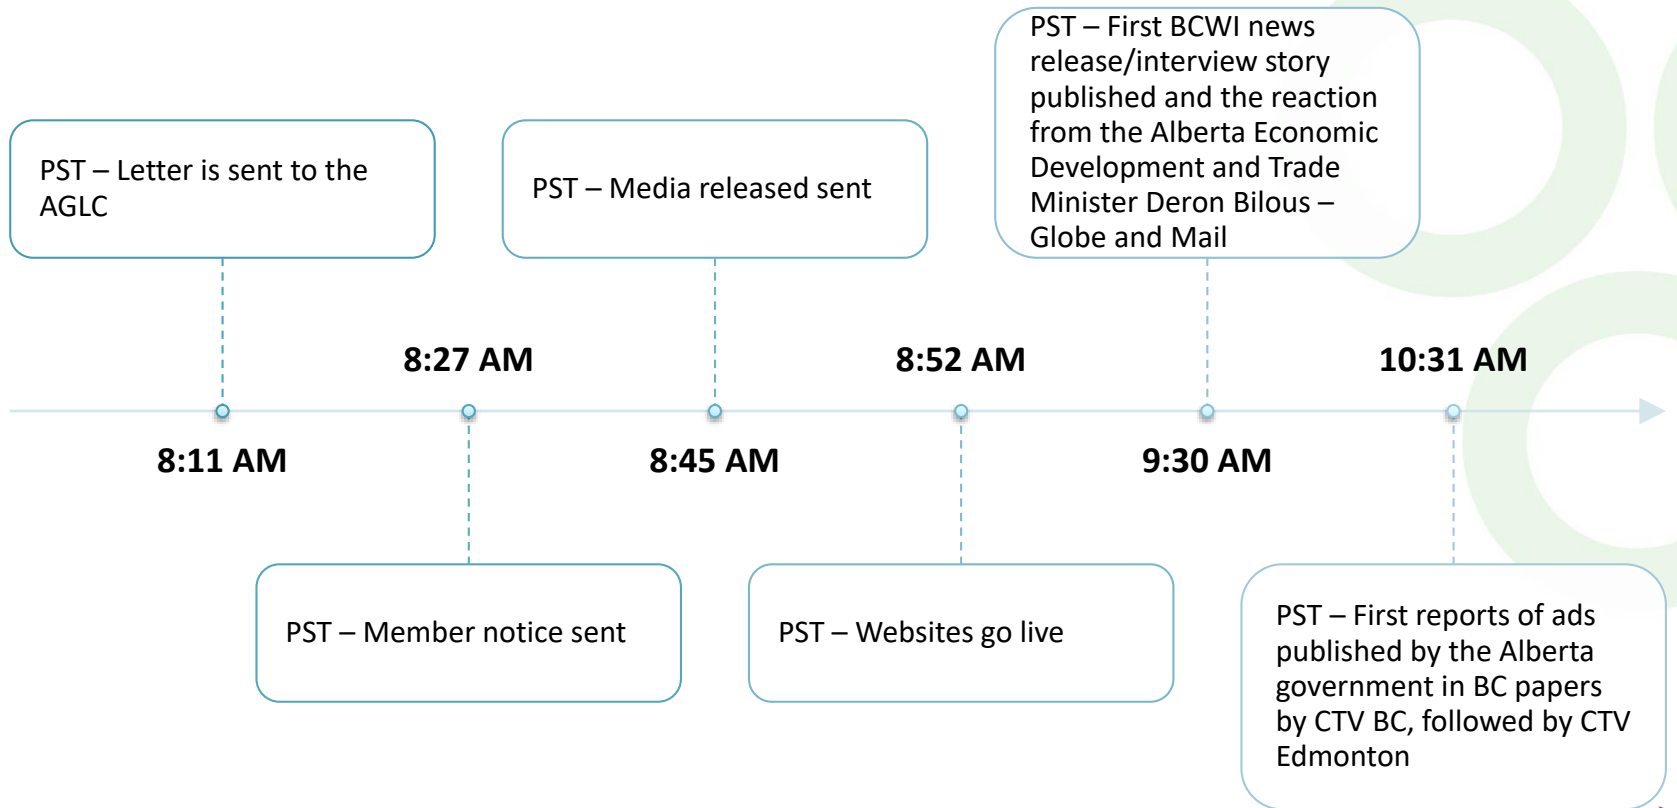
PST – Letter is sent to the AGLC

PST – Media released sent

PST – First BCWI news release/interview story published and the reaction from the Alberta Economic Development and Trade Minister Deron Bilous – Globe and Mail

8:27 AM

8:52 AM

10:31 AM

8:11 AM

8:45 AM

9:30 AM

PST – Member notice sent

PST – Websites go live

PST – First reports of ads published by the Alberta government in BC papers by CTV BC, followed by CTV Edmonton